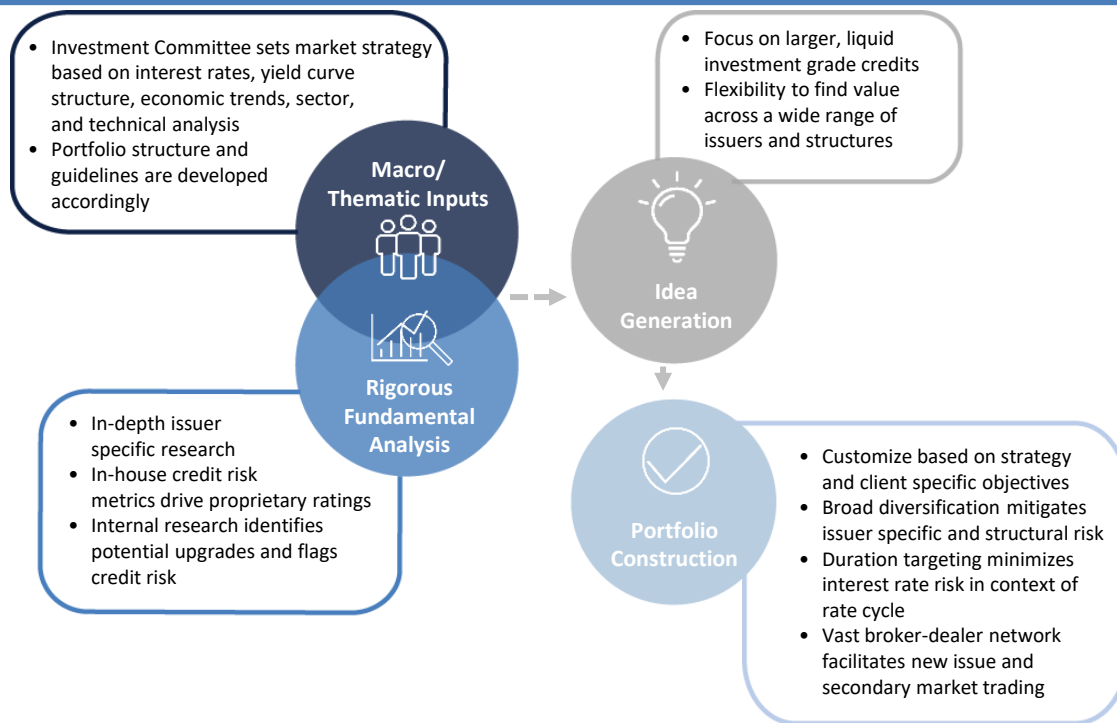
• Investment Committee sets market strategy based on interest rates, yield curve structure, economic trends, sector, and technical analysis
• Portfolio structure and guidelines are developed accordingly

Macro/ Thematic Inputs

• Focus on larger, liquid investment grade credits
• Flexibility to find value across a wide range of issuers and structures

Idea Generation

Rigorous Fundamental Analysis

• In-depth issuer specific research
• In-house credit risk metrics drive proprietary ratings
• Internal research identifies potential upgrades and flags credit risk

Portfolio Construction

• Customize based on strategy and client specific objectives
• Broad diversification mitigates issuer specific and structural risk
• Duration targeting minimizes interest rate risk in context of rate cycle
• Vast broker-dealer network facilitates new issue and secondary market trading